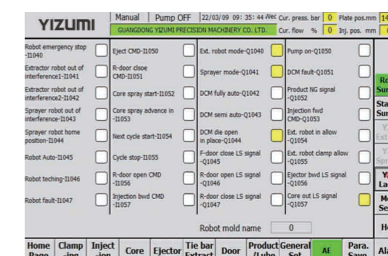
YIZUMI

Manual | Pump OFF | 22/03/09 09: 35: 44 Wec | Cur. press. bar | 0 | Plate pos.mm | 14

GUANGDONG YIZUMI PRECISION MACHINERY CO., LTD. | Cur. flow % | 0 | Inj. pos. mm

Robot emergency stop -I1040

Extractor robot out of interference1-I1041

Extractor robot out of interference2-I1042

Sprayer robot out of interference-I1043

Sprayer robot home position-I1044

Robot Auto-I1045

Robot teching-I1046

Robot fault-I1047

Eject CMD-I1050

R-door close CMD-I1051

Core spray start-I1052

Core spray advance in -I1053

Next cycle start-I1054

Cycle stop-I1055

R-door open CMD -I1056

Injection bwd CMD -I1057

Ext. robot mode-Q1040

Sprayer mode-Q1041

DCM fully auto-Q1042

DCM semi auto-Q1043

DCM die open in place-Q1044

F-door close LS signal -Q1045

R-door open LS signal -Q1046

R-door close LS signal -Q1047

Pump on-Q1050

DCM fault-Q1051

Product NG signal -Q1052

Injection fwd CMD-Q1053

Ext. robot in allow -Q1054

Ext. robot clamp allow -Q1055

Ejector bwd LS signal -Q1056

Core out LS signal -Q1057

Robot mold name | 0

Ro Su

Sta Su

Y La

Mo Se

H

Home Page | Clamp -ing | Inject -ion | Core | Ejector | Tie bar Extract | Door | Product /Lube | General Set | AI | Para. Save | Ala